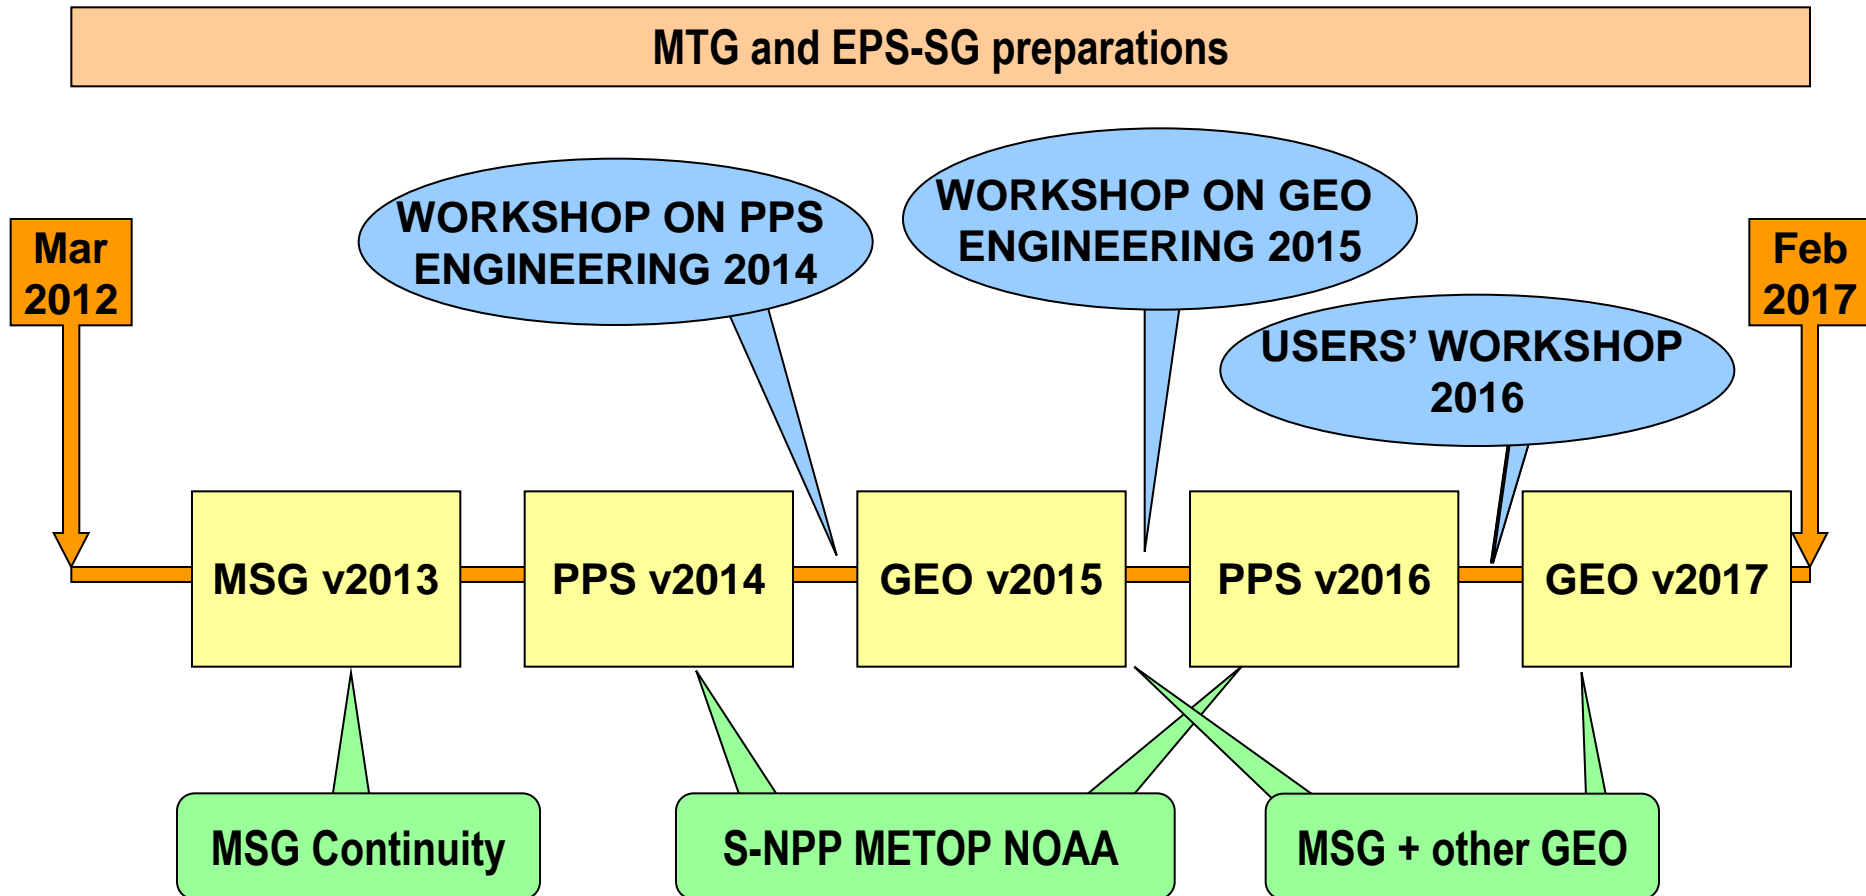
MTG and EPS-SG preparations

Mar 2012

WORKSHOP ON PPS ENGINEERING 2014

WORKSHOP ON GEO ENGINEERING 2015

USERS' WORKSHOP 2016

Feb 2017

MSG v2013

PPS v2014

GEO v2015

PPS v2016

GEO v2017

MSG Continuity

S-NPP METOP NOAA

MSG + other GEO